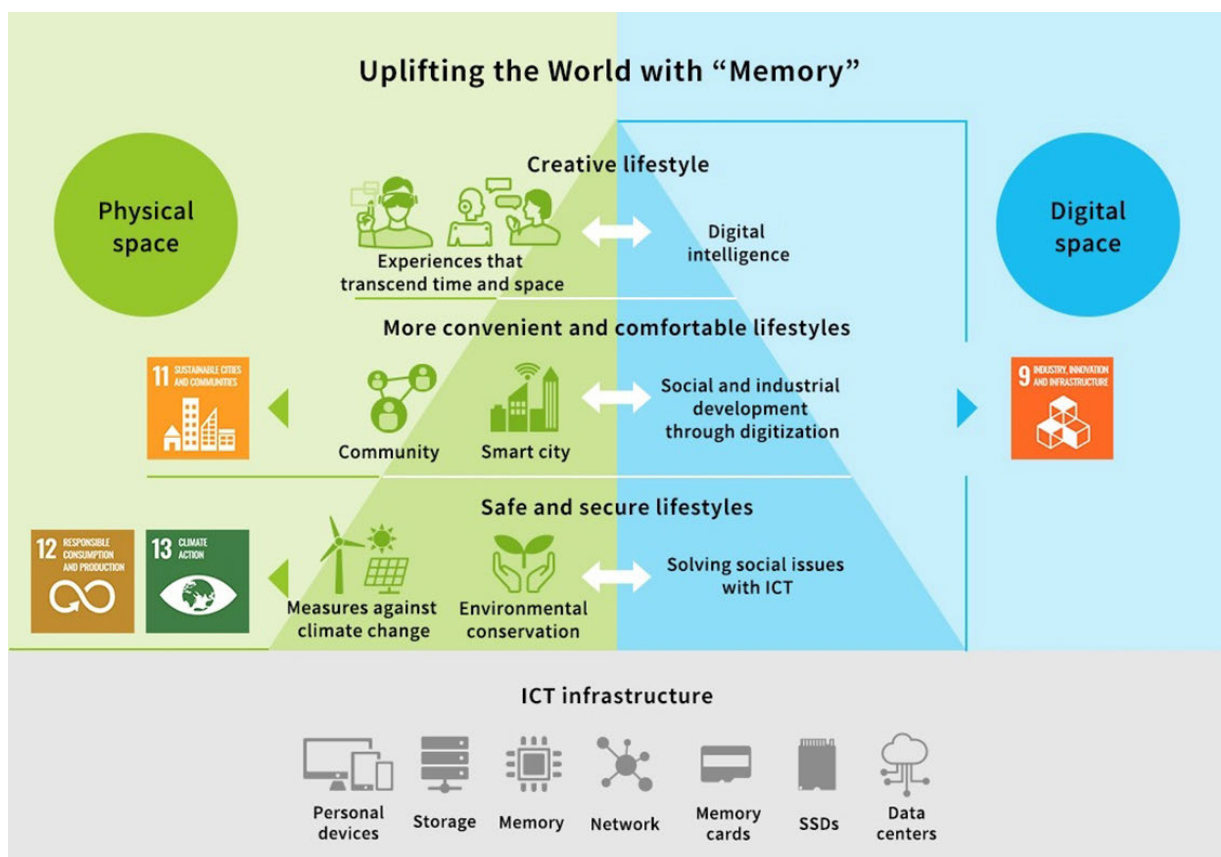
Uplifting the World with "Memory"

Physical space

Digital space

Creative lifestyle

Experiences that transcend time and space

Digital intelligence

More convenient and comfortable lifestyles

11 SUSTAINABLE CITIES AND COMMUNITIES

Community

Smart city

Social and industrial development through digitization

9 INDUSTRY, INNOVATION AND INFRASTRUCTURE

Safe and secure lifestyles

12 RESPONSIBLE CONSUMPTION AND PRODUCTION

13 CLIMATE ACTION

Measures against climate change

Environmental conservation

Solving social issues with ICT

ICT infrastructure

Personal devices

Storage

Memory

Network

Memory cards

SSDs

Data centers